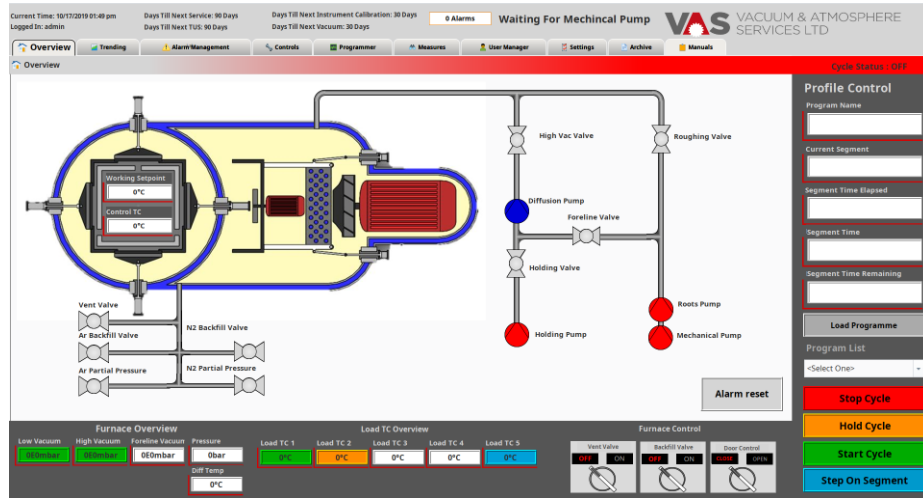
Current Time: 10/17/2019 01:49 pm
Logged In: admin

Days Till Next Service: 90 Days
Days Till Next TUS: 90 Days

Days Till Next Instrument Calibration: 30 Days
Days Till Next Vacuum: 30 Days

0 Alarms

Waiting For Mechincal Pump

VAS VACUUM & ATMOSPHERE SERVICES LTD

Overview | Trending | Alarm Management | Controls | Programmer | Measures | User Manager | Settings | Archive | Manuals

Overview

Cycle Status : OFF

Working Setpoint
0°C
Control TC
0°C

High Vac Valve
Roughing Valve
Diffusion Pump
Foreline Valve
Holding Valve
Roots Pump
Holding Pump
Mechanical Pump

Vent Valve
Ar Backfill Valve
N2 Backfill Valve
Ar Partial Pressure
N2 Partial Pressure

Alarm reset

Profile Control
Program Name
Current Segment
Segment Time Elapsed
Segment Time
Segment Time Remaining
Load Programme
Program List
<Select One>
Stop Cycle
Hold Cycle
Start Cycle
Step On Segment

Furnace Overview
Low Vacuum
0E0mbar
High Vacuum
0E0mbar
Foreline Vacuum
0E0mbar
Pressure
0bar
Diff Temp
0°C

Load TC Overview
Load TC 1
0°C
Load TC 2
0°C
Load TC 3
0°C
Load TC 4
0°C
Load TC 5
0°C

Furnace Control
Vent Valve
OFF ON
Backfill Valve
OFF ON
Door Control
CLOSE OPEN